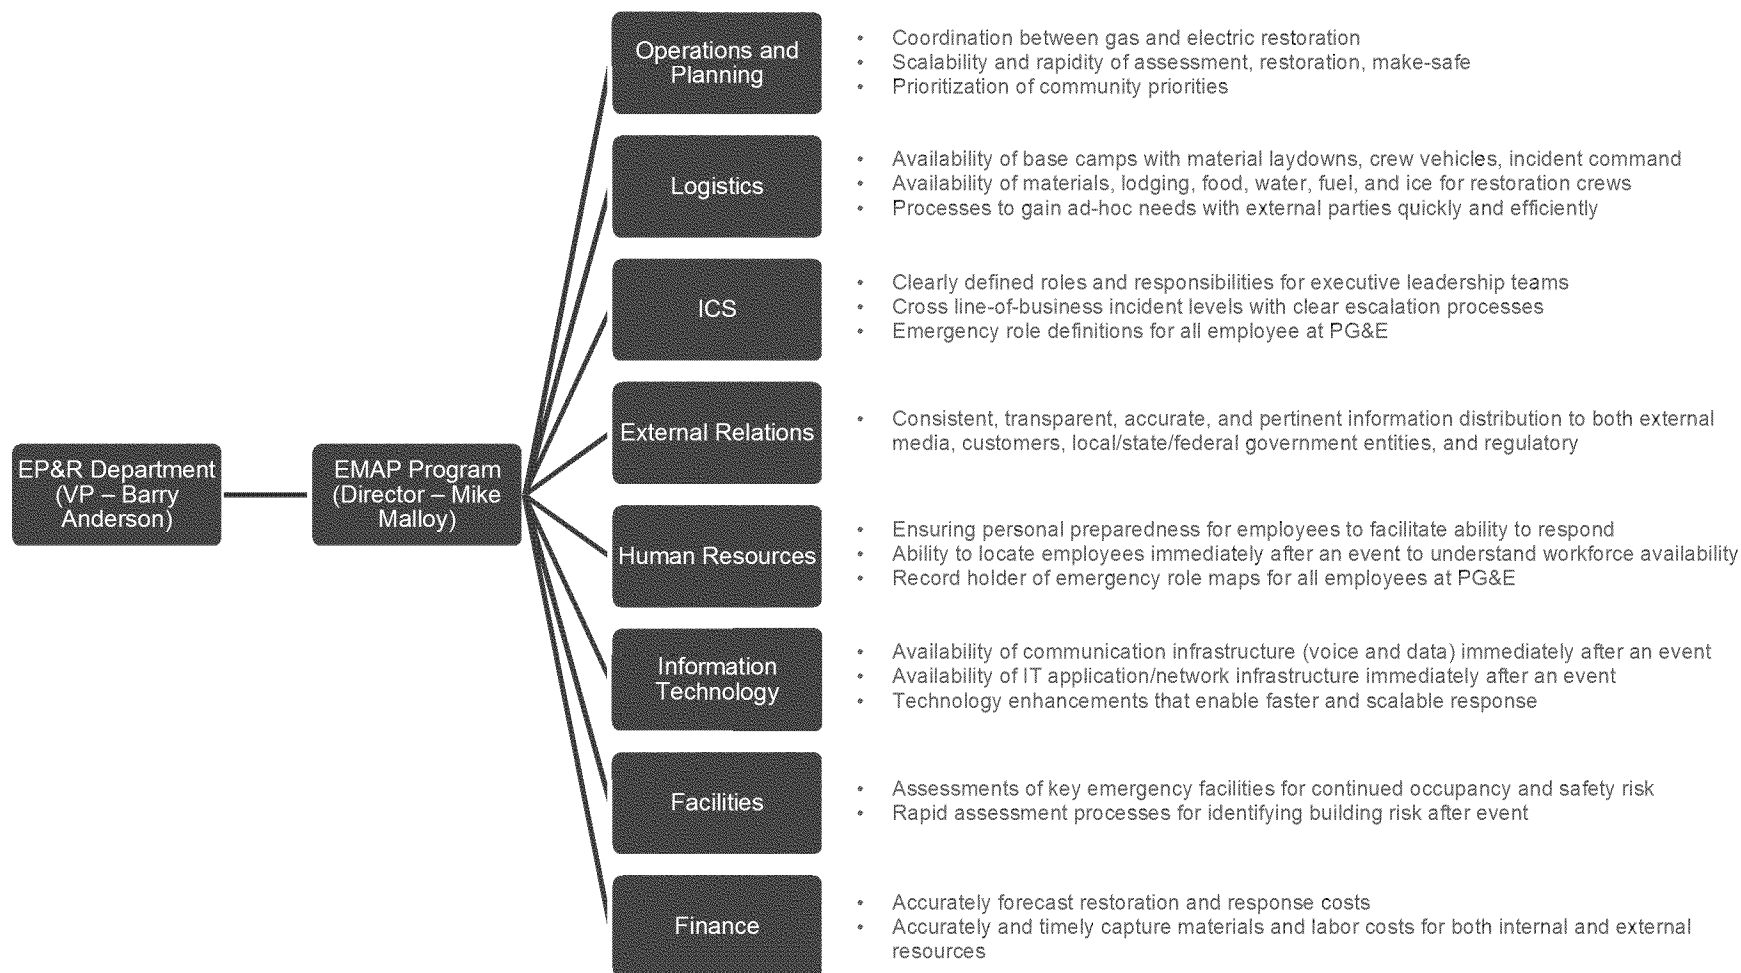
EP&R Department (VP – Barry Anderson)

EMAP Program (Director – Mike Malloy)

Operations and Planning

- Coordination between gas and electric restoration
- Scalability and rapidity of assessment, restoration, make-safe
- Prioritization of community priorities

Logistics

- Availability of base camps with material laydowns, crew vehicles, incident command
- Availability of materials, lodging, food, water, fuel, and ice for restoration crews
- Processes to gain ad-hoc needs with external parties quickly and efficiently

ICS

- Clearly defined roles and responsibilities for executive leadership teams
- Cross line-of-business incident levels with clear escalation processes
- Emergency role definitions for all employee at PG&E

External Relations

- Consistent, transparent, accurate, and pertinent information distribution to both external media, customers, local/state/federal government entities, and regulatory

Human Resources

- Ensuring personal preparedness for employees to facilitate ability to respond
- Ability to locate employees immediately after an event to understand workforce availability
- Record holder of emergency role maps for all employees at PG&E

Information Technology

- Availability of communication infrastructure (voice and data) immediately after an event
- Availability of IT application/network infrastructure immediately after an event
- Technology enhancements that enable faster and scalable response

Facilities

- Assessments of key emergency facilities for continued occupancy and safety risk
- Rapid assessment processes for identifying building risk after event

Finance

- Accurately forecast restoration and response costs
- Accurately and timely capture materials and labor costs for both internal and external resources